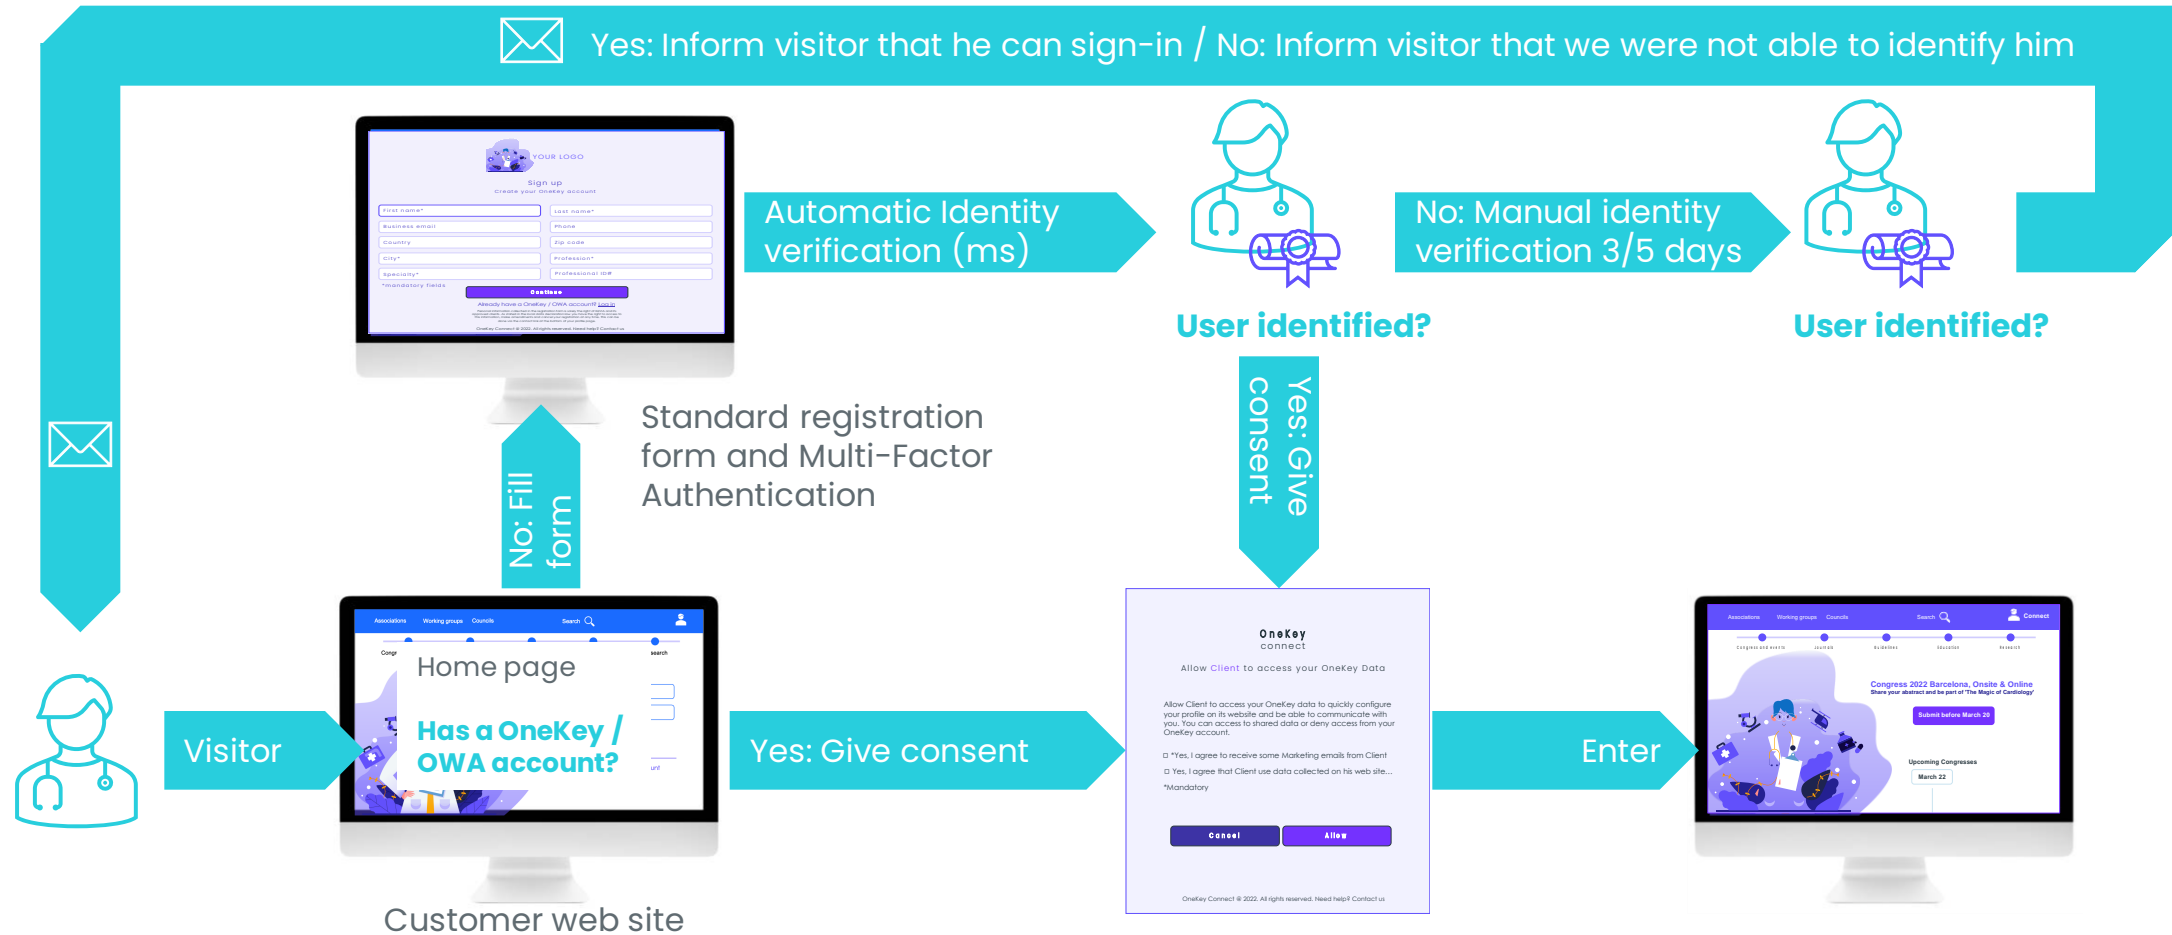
Yes: Inform visitor that he can sign-in / No: Inform visitor that we were not able to identify him

YOUR LOGO

Sign up

Create your OneKey account

First name*

Last name*

Business email

Phone

Country

Zip code

City*

Profession*

Specialty*

Professional ID#

*mandatory fields

Continue

Already have a OneKey / OWA account? Log in

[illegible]

OneKey Connect © 2022. All rights reserved. Need help? Contact us

Automatic Identity verification (ms)

User identified?

No: Manual identity verification 3/5 days

User identified?

Standard registration form and Multi-Factor Authentication

No: Fill form

Yes: Give consent

Associations Working groups Councils Search

Home page

Has a OneKey / OWA account?

Visitor

Yes: Give consent

OneKey connect

Allow Client to access your OneKey Data

Allow Client to access your OneKey data to quickly configure your profile on its website and be able to communicate with you. You can access to shared data or deny access from your OneKey account.

*Yes, I agree to receive some Marketing emails from Client

Yes, I agree that Client use data collected on his web site...

*Mandatory

Cancel

Allow

OneKey Connect © 2022. All rights reserved. Need help? Contact us

Enter

Associations Working groups Councils Search Connect

Congress 2022 Barcelona, Onsite & Online

Share your abstract and be part of 'The Magic of Cardiology'

Submit before March 20

Upcoming Congresses

March 22

Customer web site